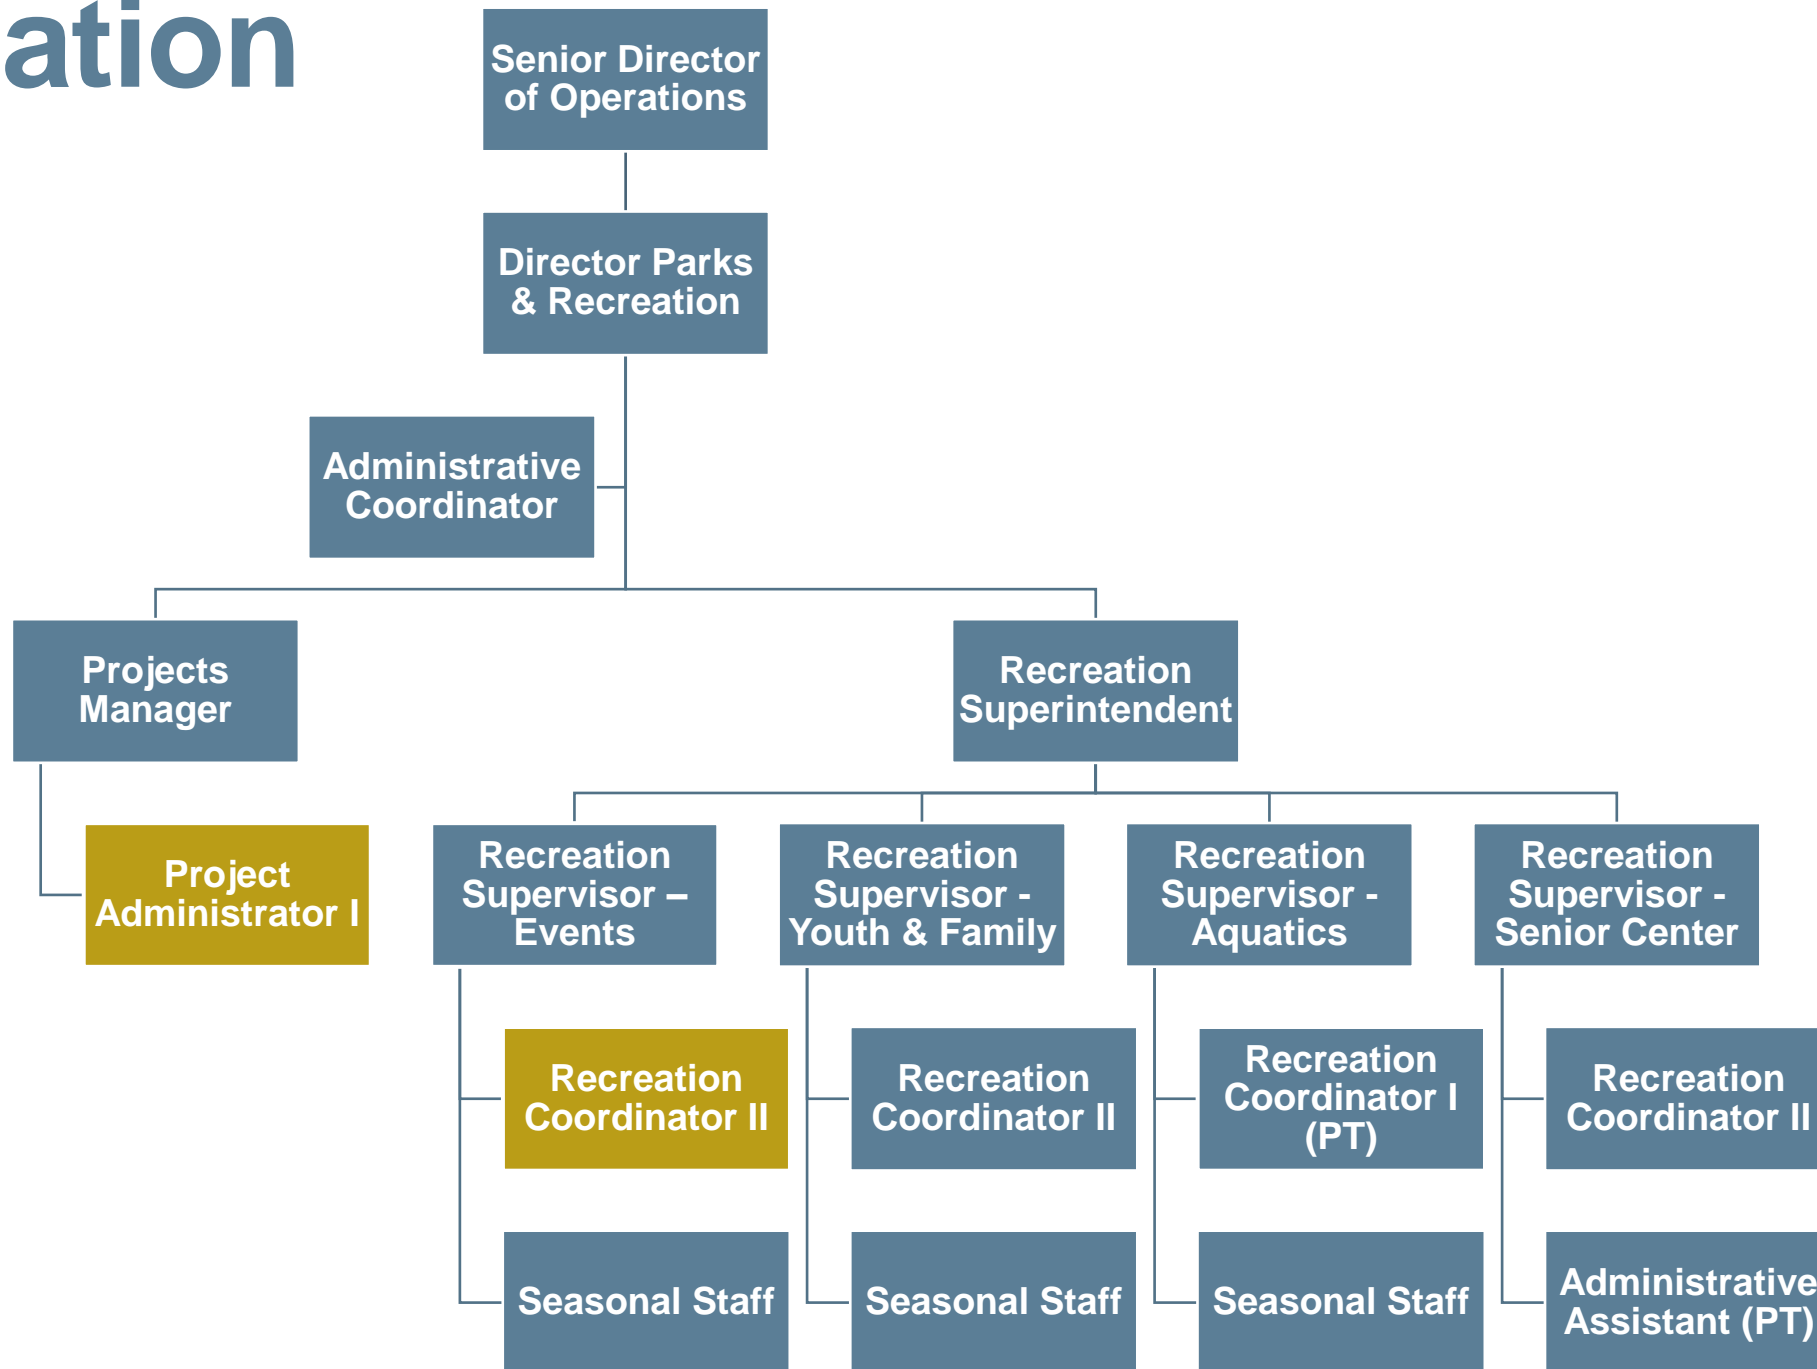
ation

Senior Director of Operations

Director Parks & Recreation

Administrative Coordinator

Projects Manager

Recreation Superintendent

Project Administrator I

Recreation Supervisor – Events

Recreation Supervisor - Youth & Family

Recreation Supervisor - Aquatics

Recreation Supervisor - Senior Center

Recreation Coordinator II

Recreation Coordinator II

Recreation Coordinator I (PT)

Recreation Coordinator II

Seasonal Staff

Seasonal Staff

Seasonal Staff

Administrative Assistant (PT)